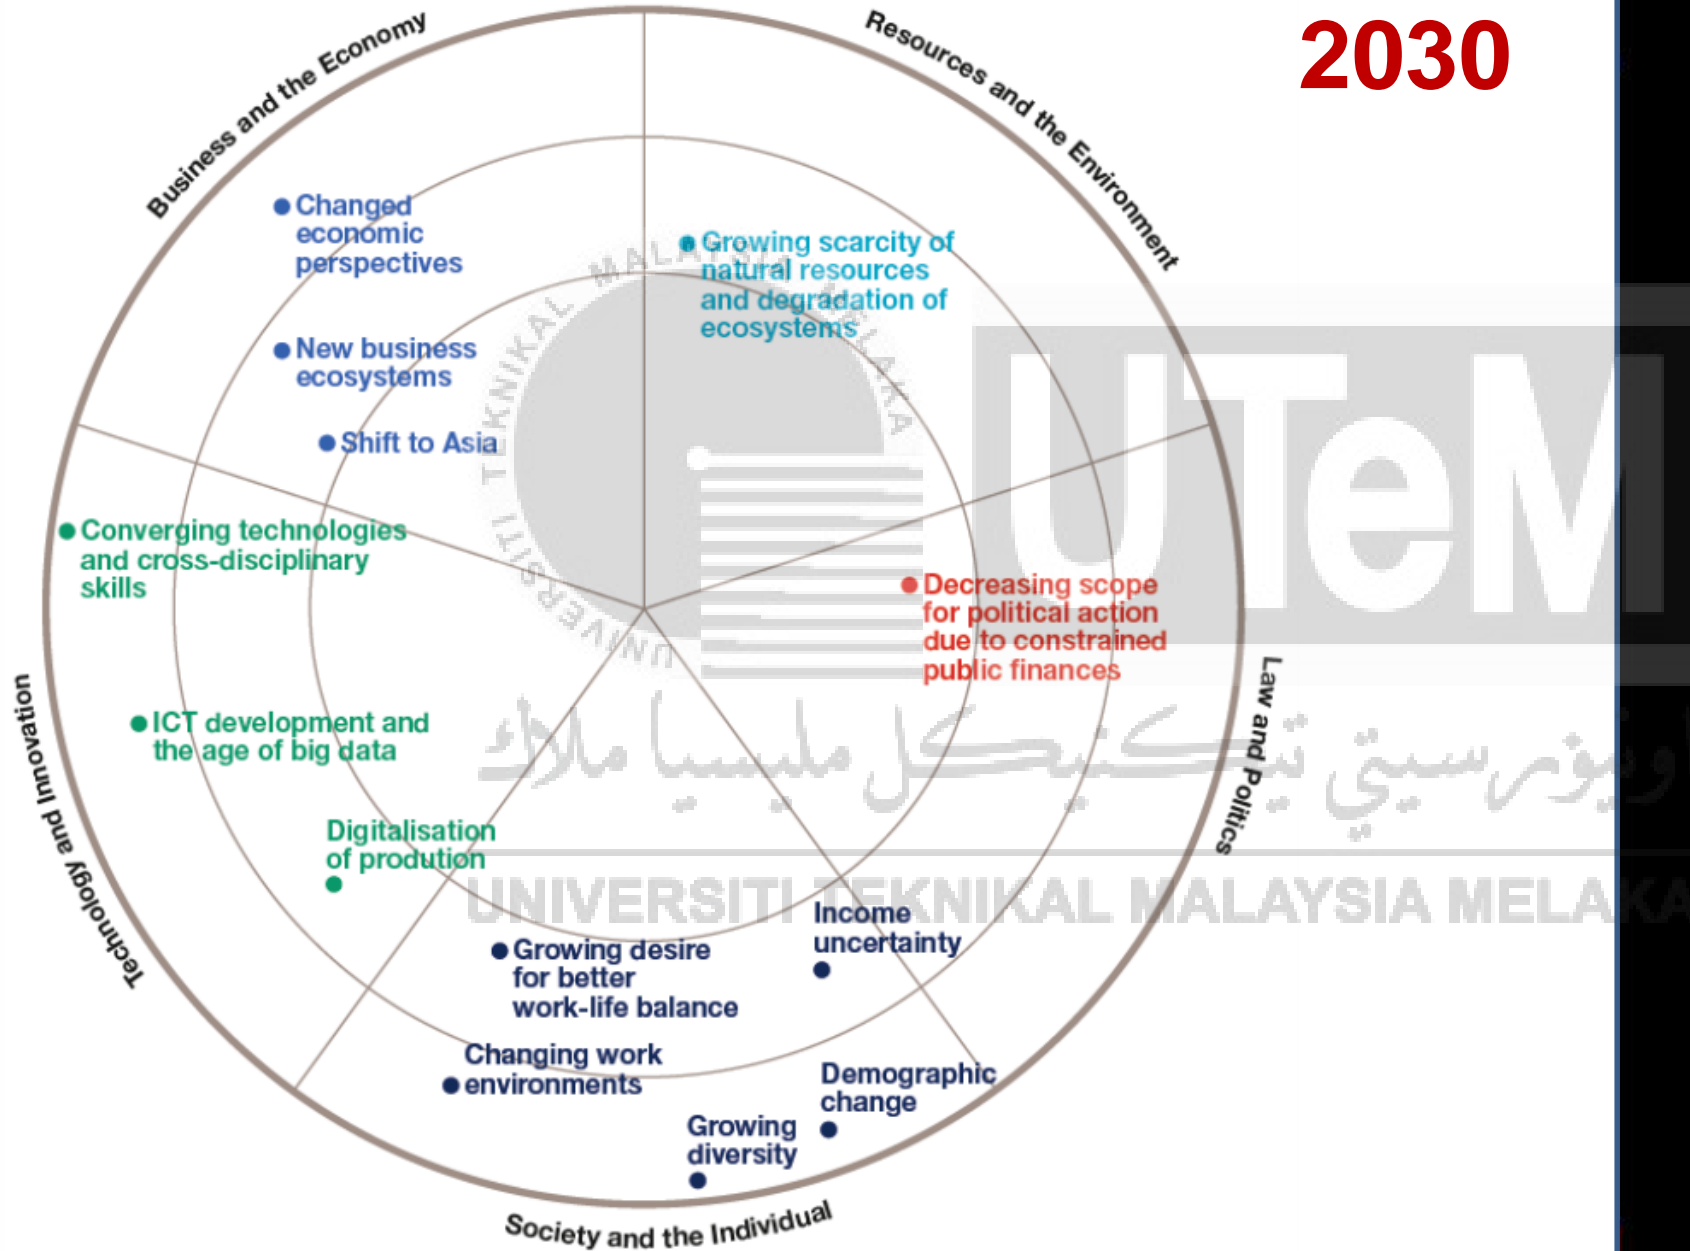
2030

Business and the Economy

Resources and the Environment

Law and Politics

Society and the Individual

Technology and Innovation

Changed economic perspectives

New business ecosystems

Shift to Asia

Growing scarcity of natural resources and degradation of ecosystems

Decreasing scope for political action due to constrained public finances

Converging technologies and cross-disciplinary skills

ICT development and the age of big data

Digitalisation of prodution

Growing desire for better work-life balance

Income uncertainty

Changing work environments

Demographic change

Growing diversity

UTeM

UNIVERSITI TEKNIKAL MALAYSIA MELAKA

اونيۏرسيتي تيكنيكل مليسيا ملاك